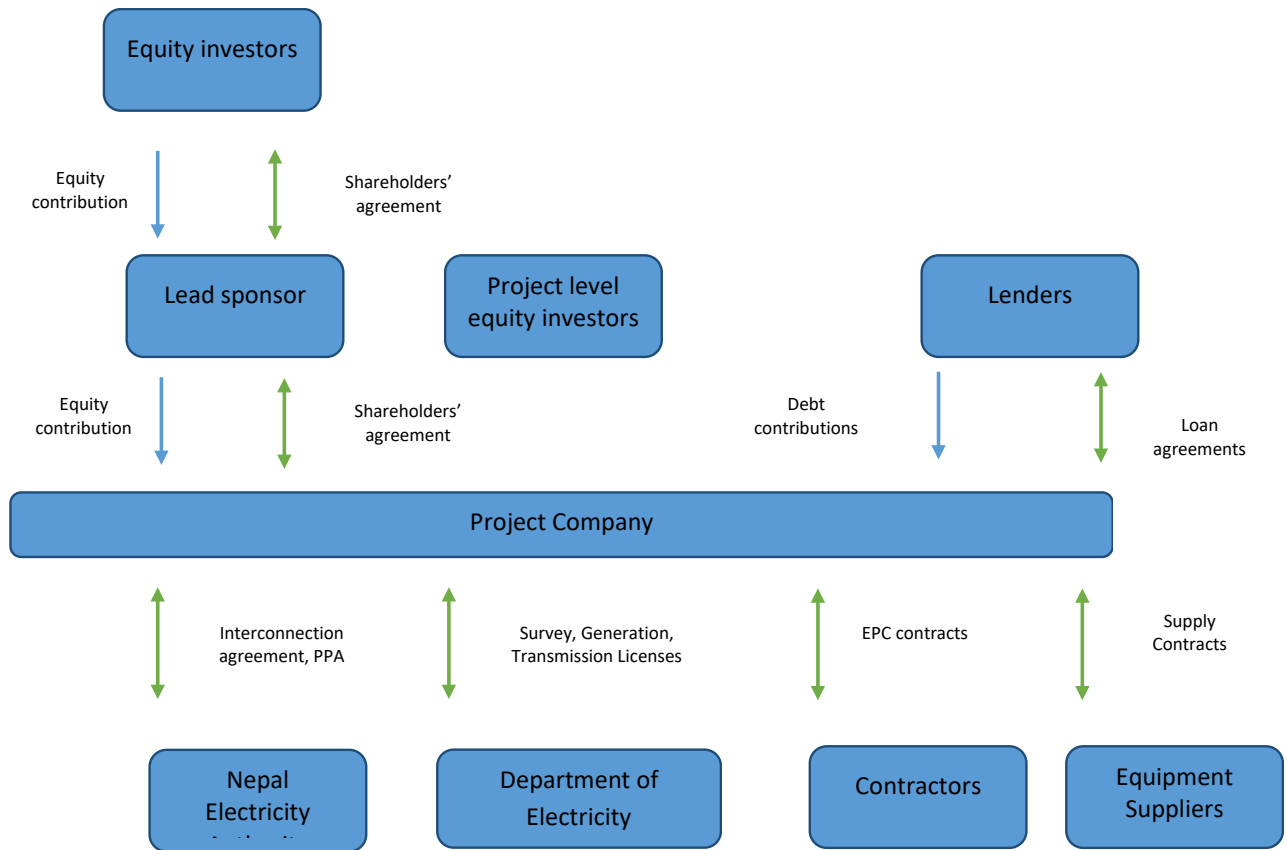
Equity investors

Equity contribution

Shareholders' agreement

Lead sponsor

Project level equity investors

Lenders

Equity contribution

Shareholders' agreement

Debt contributions

Loan agreements

Project Company

Interconnection agreement, PPA

Survey, Generation, Transmission Licenses

EPC contracts

Supply Contracts

Nepal Electricity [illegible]

Department of Electricity

Contractors

Equipment Suppliers